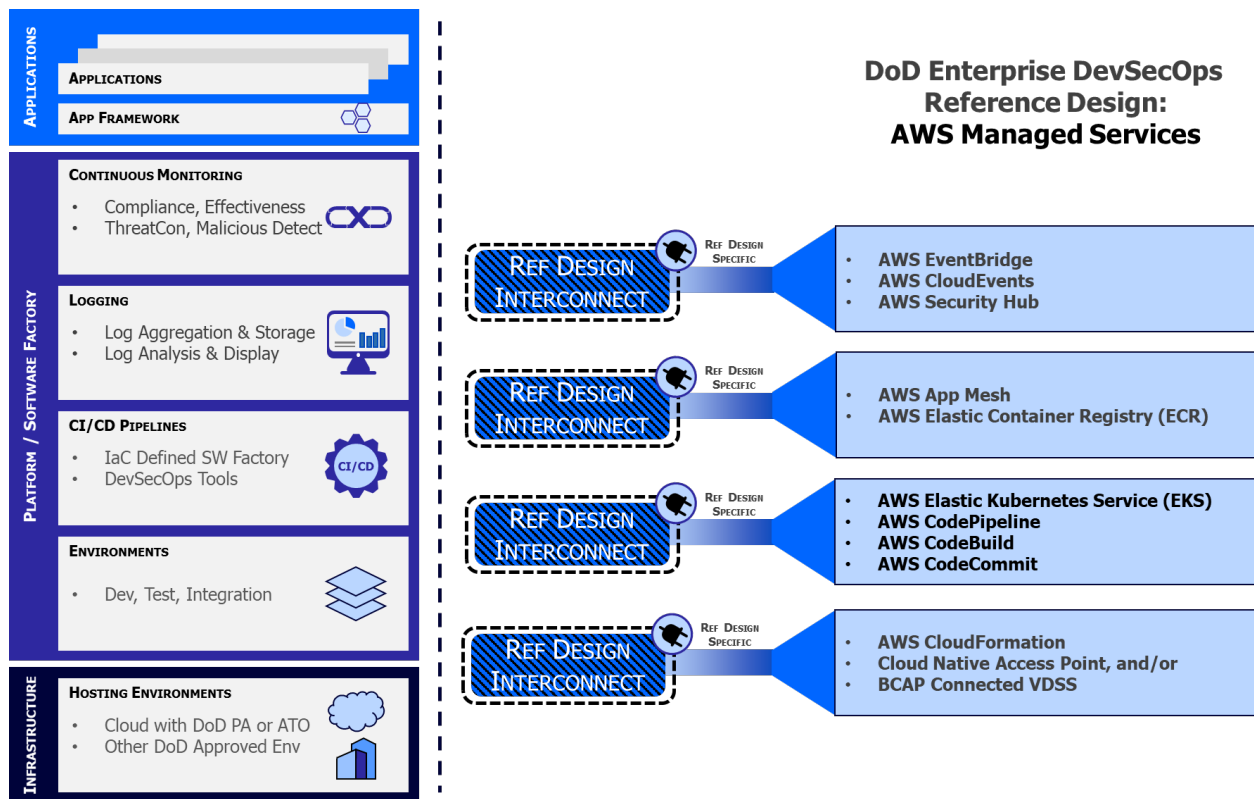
Applications

Applications

App Framework

DoD Enterprise DevSecOps Reference Design: AWS Managed Services

Platform / Software Factory

Continuous Monitoring
• Compliance, Effectiveness
• ThreatCon, Malicious Detect

Ref Design Interconnect

Ref Design Specific

• AWS EventBridge
• AWS CloudEvents
• AWS Security Hub

Logging
• Log Aggregation & Storage
• Log Analysis & Display

Ref Design Interconnect

Ref Design Specific

• AWS App Mesh
• AWS Elastic Container Registry (ECR)

CI/CD Pipelines
• IaC Defined SW Factory
• DevSecOps Tools

CI/CD

Ref Design Interconnect

Ref Design Specific

• AWS Elastic Kubernetes Service (EKS)
• AWS CodePipeline
• AWS CodeBuild
• AWS CodeCommit

Environments
• Dev, Test, Integration

Infrastructure

Hosting Environments
• Cloud with DoD PA or ATO
• Other DoD Approved Env

Ref Design Interconnect

Ref Design Specific

• AWS CloudFormation
• Cloud Native Access Point, and/or
• BCAP Connected VDSS